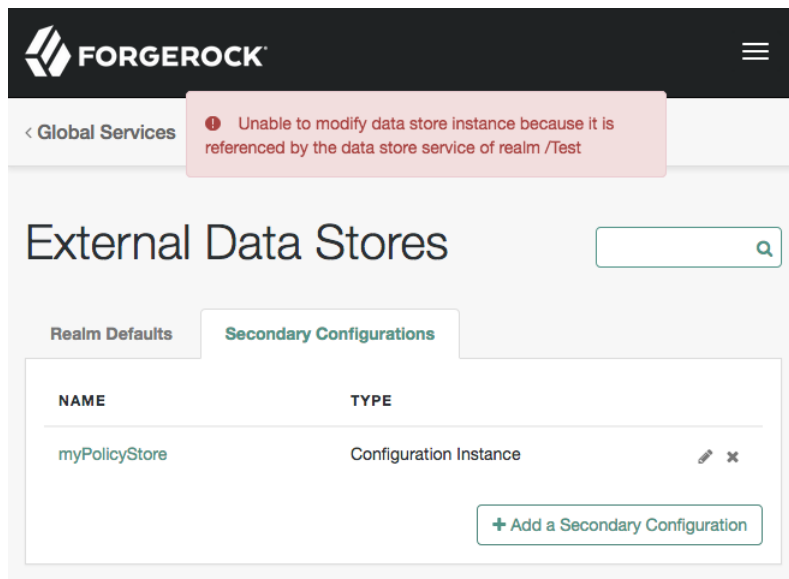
FORGEROCK

< Global Services

Unable to modify data store instance because it is referenced by the data store service of realm /Test

External Data Stores

Realm Defaults

Secondary Configurations

| NAME | TYPE |
|---|---|
| myPolicyStore | Configuration Instance |

+ Add a Secondary Configuration